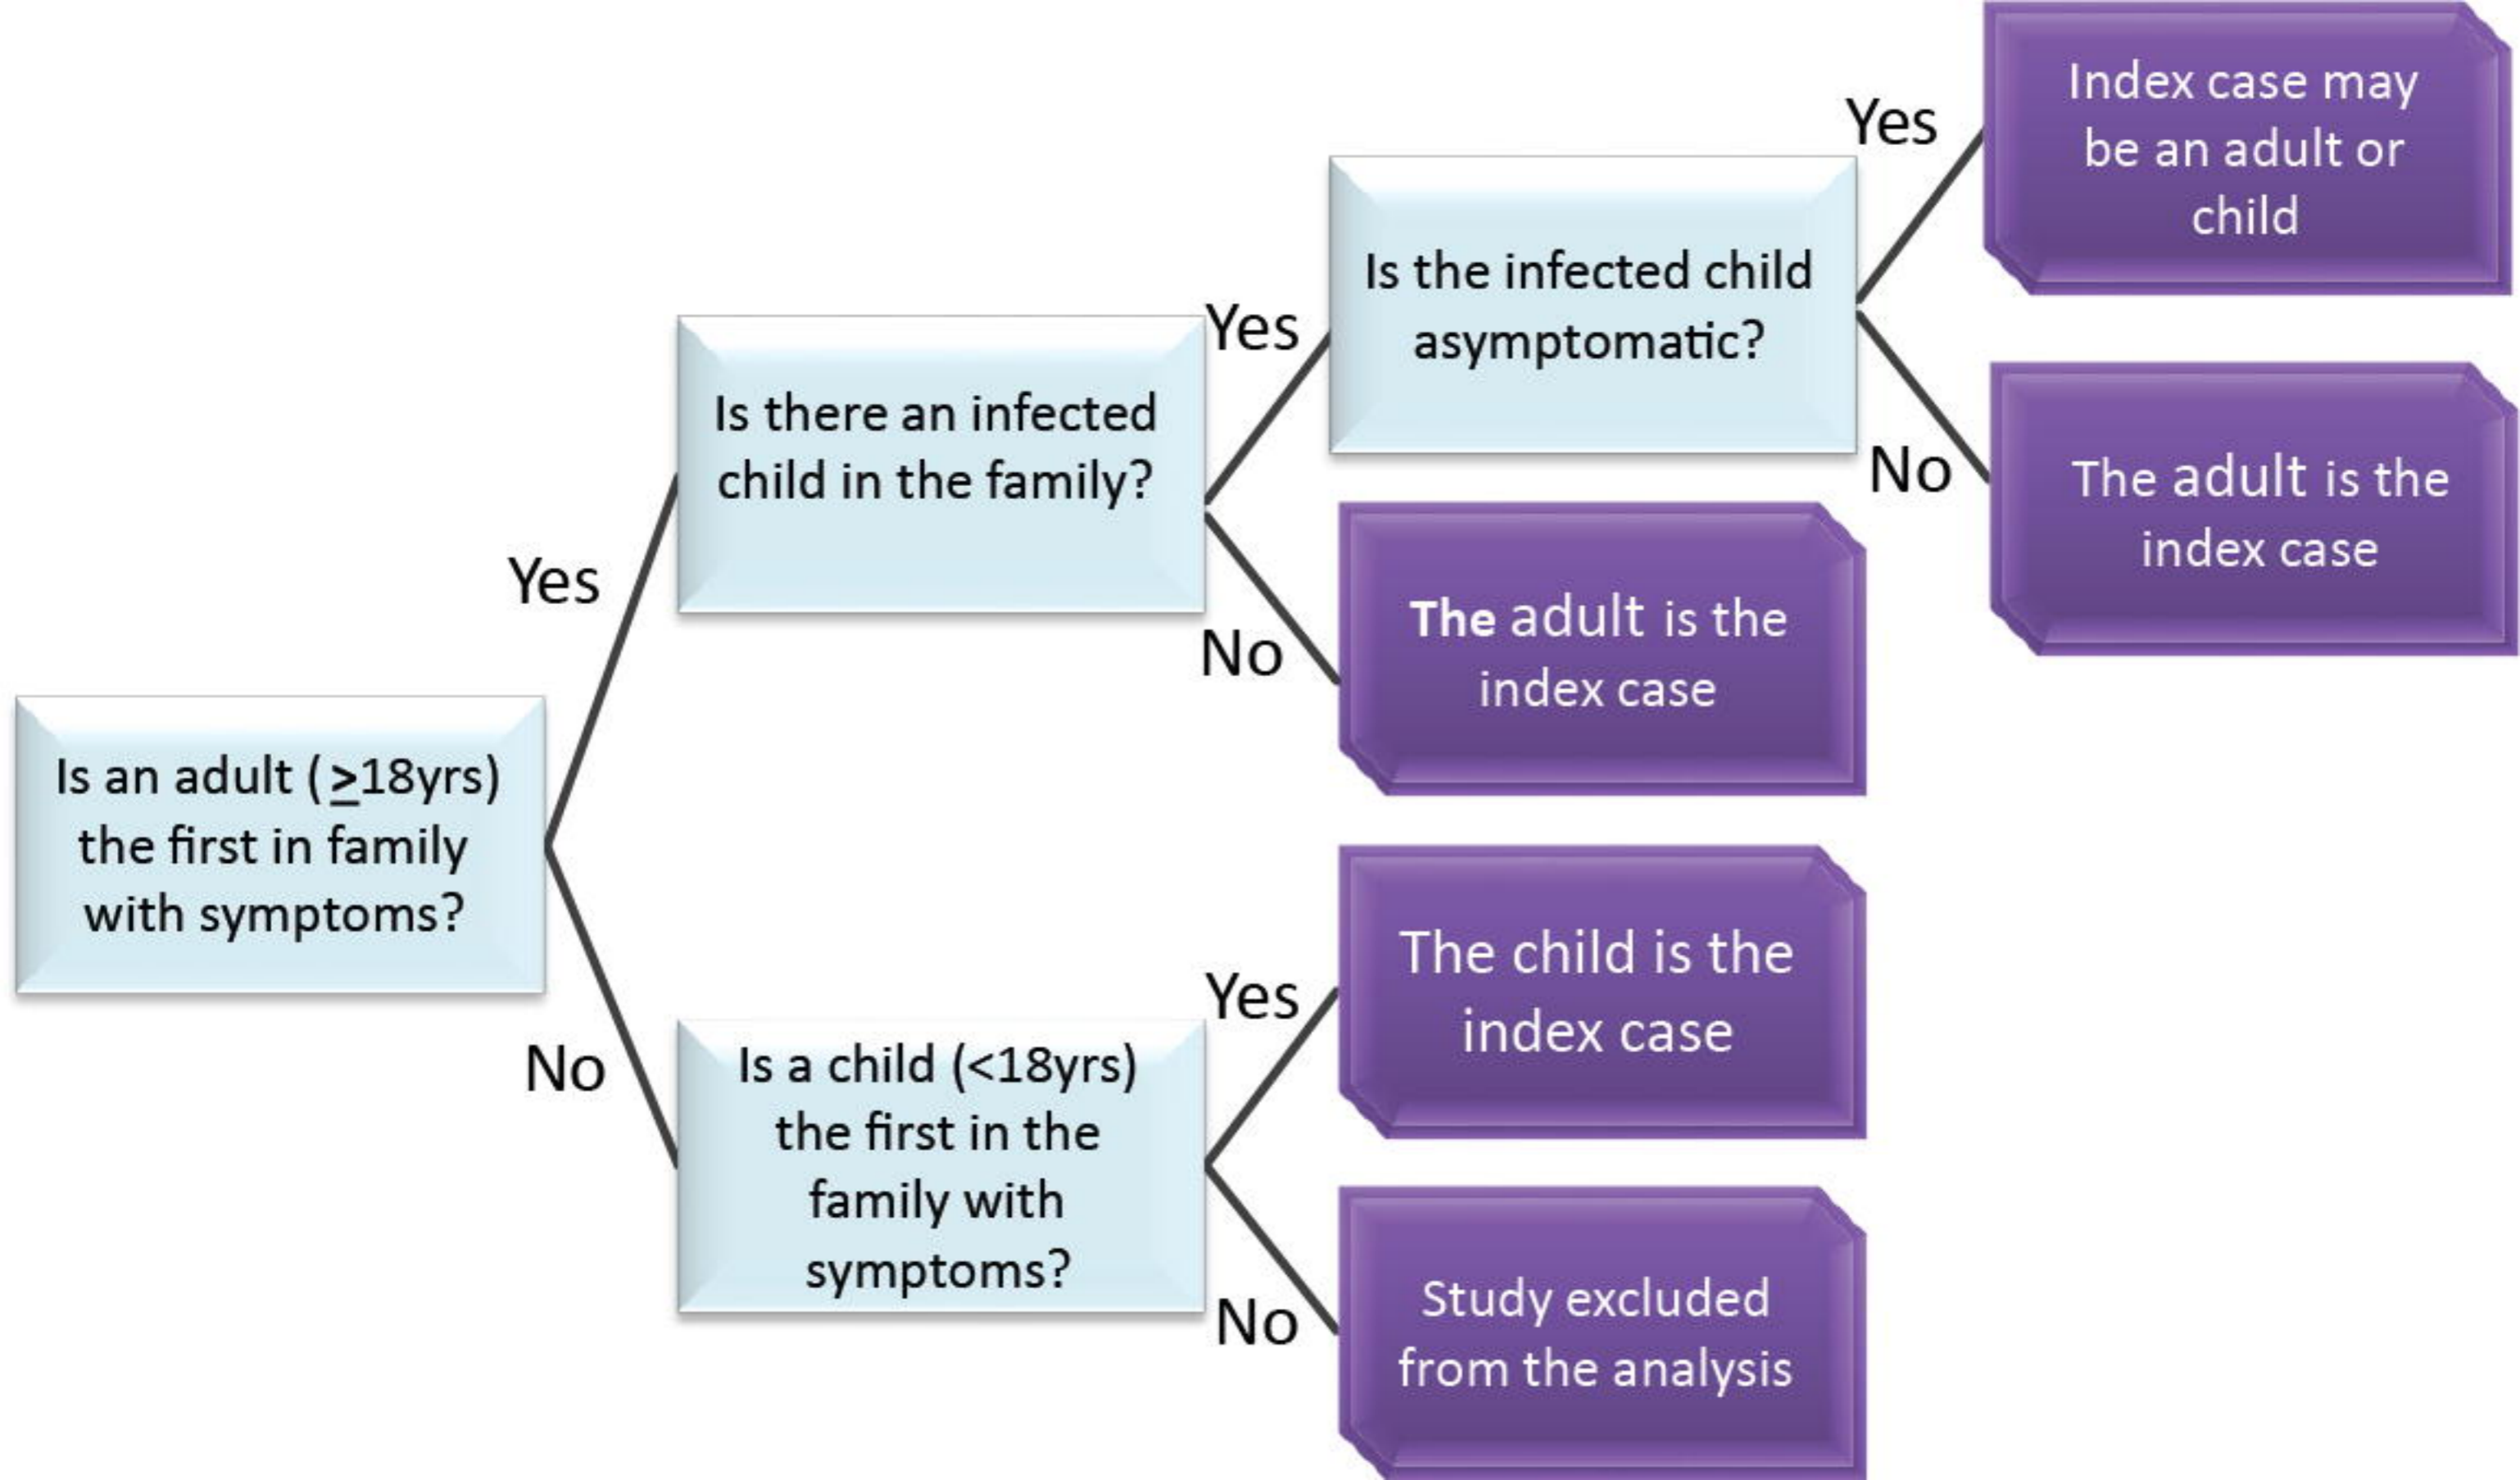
Is an adult ($\geq$18yrs) the first in family with symptoms?

Yes

Is there an infected child in the family?

Yes

Is the infected child asymptomatic?

Yes

Index case may be an adult or child

No

The adult is the index case

No

The adult is the index case

No

Is a child (<18yrs) the first in the family with symptoms?

Yes

The child is the index case

No

Study excluded from the analysis